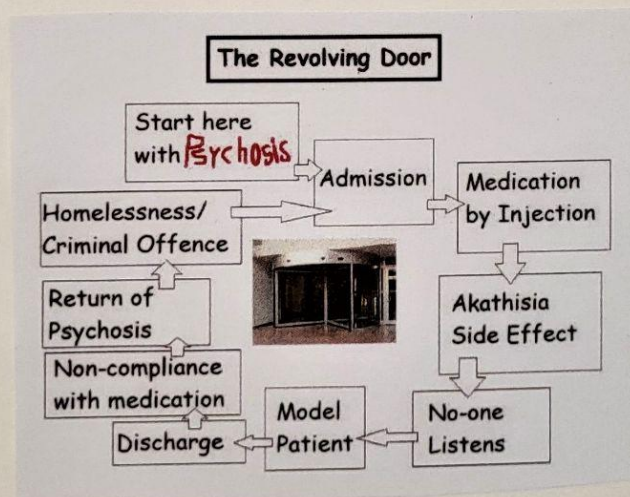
The Revolving Door

Start here with Psychosis

Admission

Medication by Injection

Homelessness/ Criminal Offence

Akathisia Side Effect

Return of Psychosis

Non-compliance with medication

Discharge

Model Patient

No-one Listens